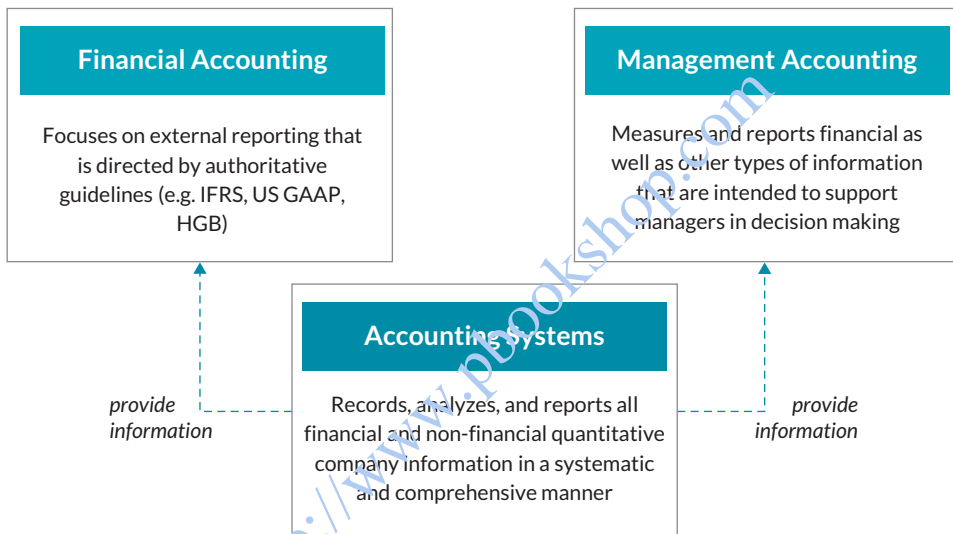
Financial Accounting

Focuses on external reporting that is directed by authoritative guidelines (e.g. IFRS, US GAAP, HGB)

Management Accounting

Measures and reports financial as well as other types of information that are intended to support managers in decision making

Accounting Systems

Records, analyzes, and reports all financial and non-financial quantitative company information in a systematic and comprehensive manner

provide information

provide information

http://www.pbookshop.com